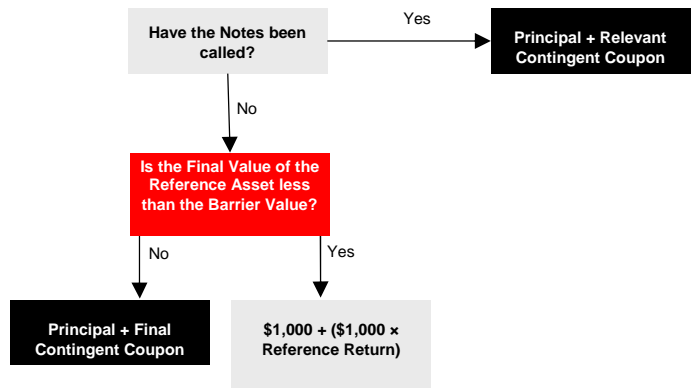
Have the Notes been called?

Yes

Principal + Relevant Contingent Coupon

No

Is the Final Value of the Reference Asset less than the Barrier Value?

No

Yes

Principal + Final Contingent Coupon

\$1,000 + (\$1,000 × Reference Return)